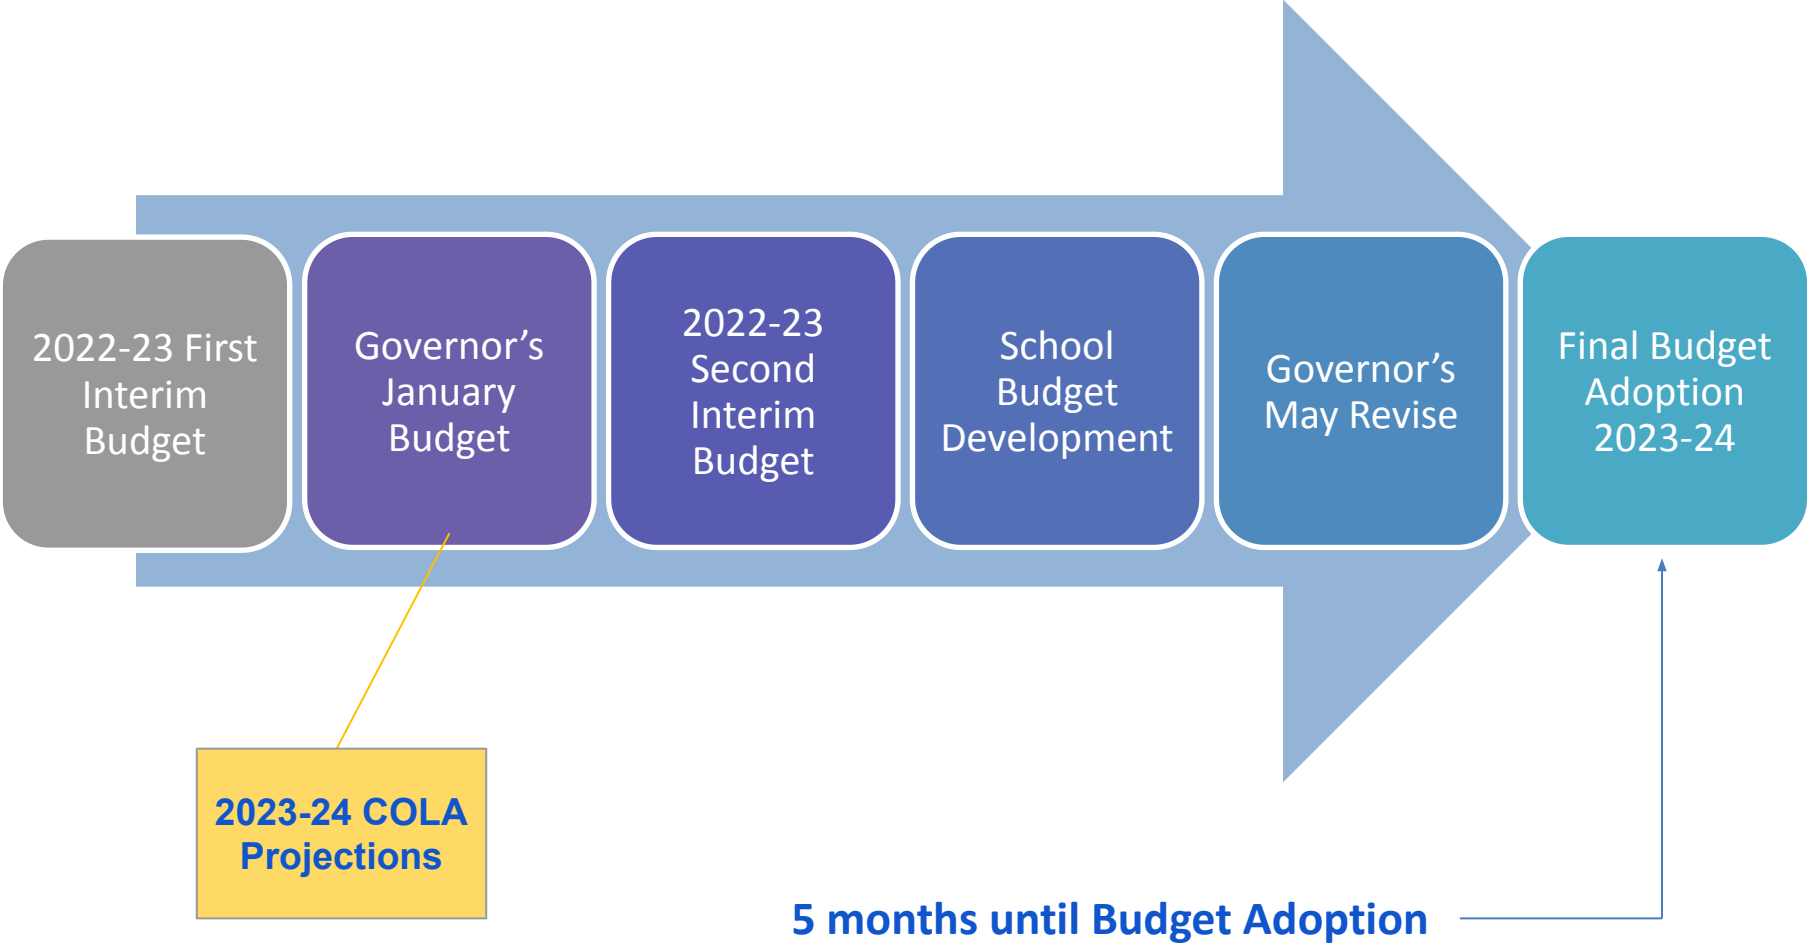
2022-23 First Interim Budget

Governor’s January Budget

2022-23 Second Interim Budget

School Budget Development

Governor’s May Revise

Final Budget Adoption 2023-24

2023-24 COLA Projections

5 months until Budget Adoption